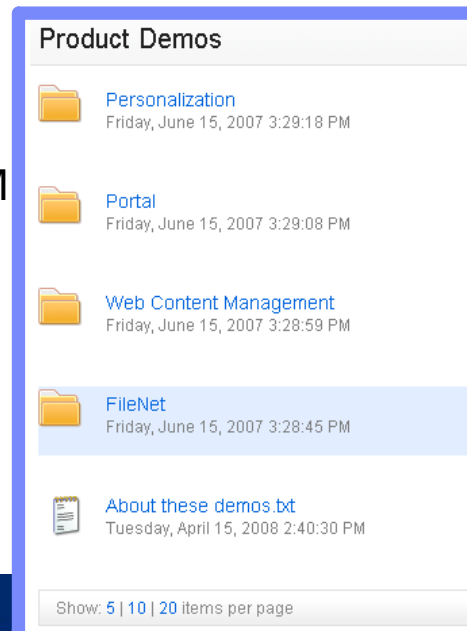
Product Demos

Personalization
Friday, June 15, 2007 3:29:18 PM

Portal
Friday, June 15, 2007 3:29:08 PM

Web Content Management
Friday, June 15, 2007 3:28:59 PM

FileNet
Friday, June 15, 2007 3:28:45 PM

About these demos.txt
Tuesday, April 15, 2008 2:40:30 PM

Show: 5 | 10 | 20 items per page